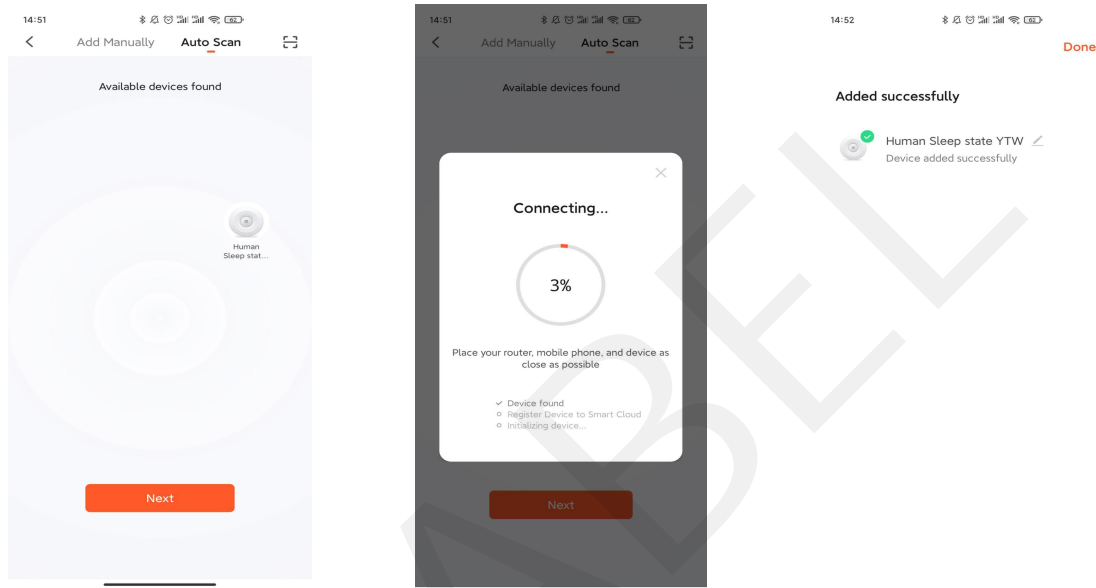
14:51

Add Manually Auto Scan

Available devices found

Human Sleep stat...

Next

14:51

Add Manually Auto Scan

Available devices found

Connecting...

3%

Place your router, mobile phone, and device as close as possible

Device found
Register Device to Smart Cloud
Initializing device...

Next

14:52

Done

Added successfully

Human Sleep state YTW

Device added successfully

MOBEL